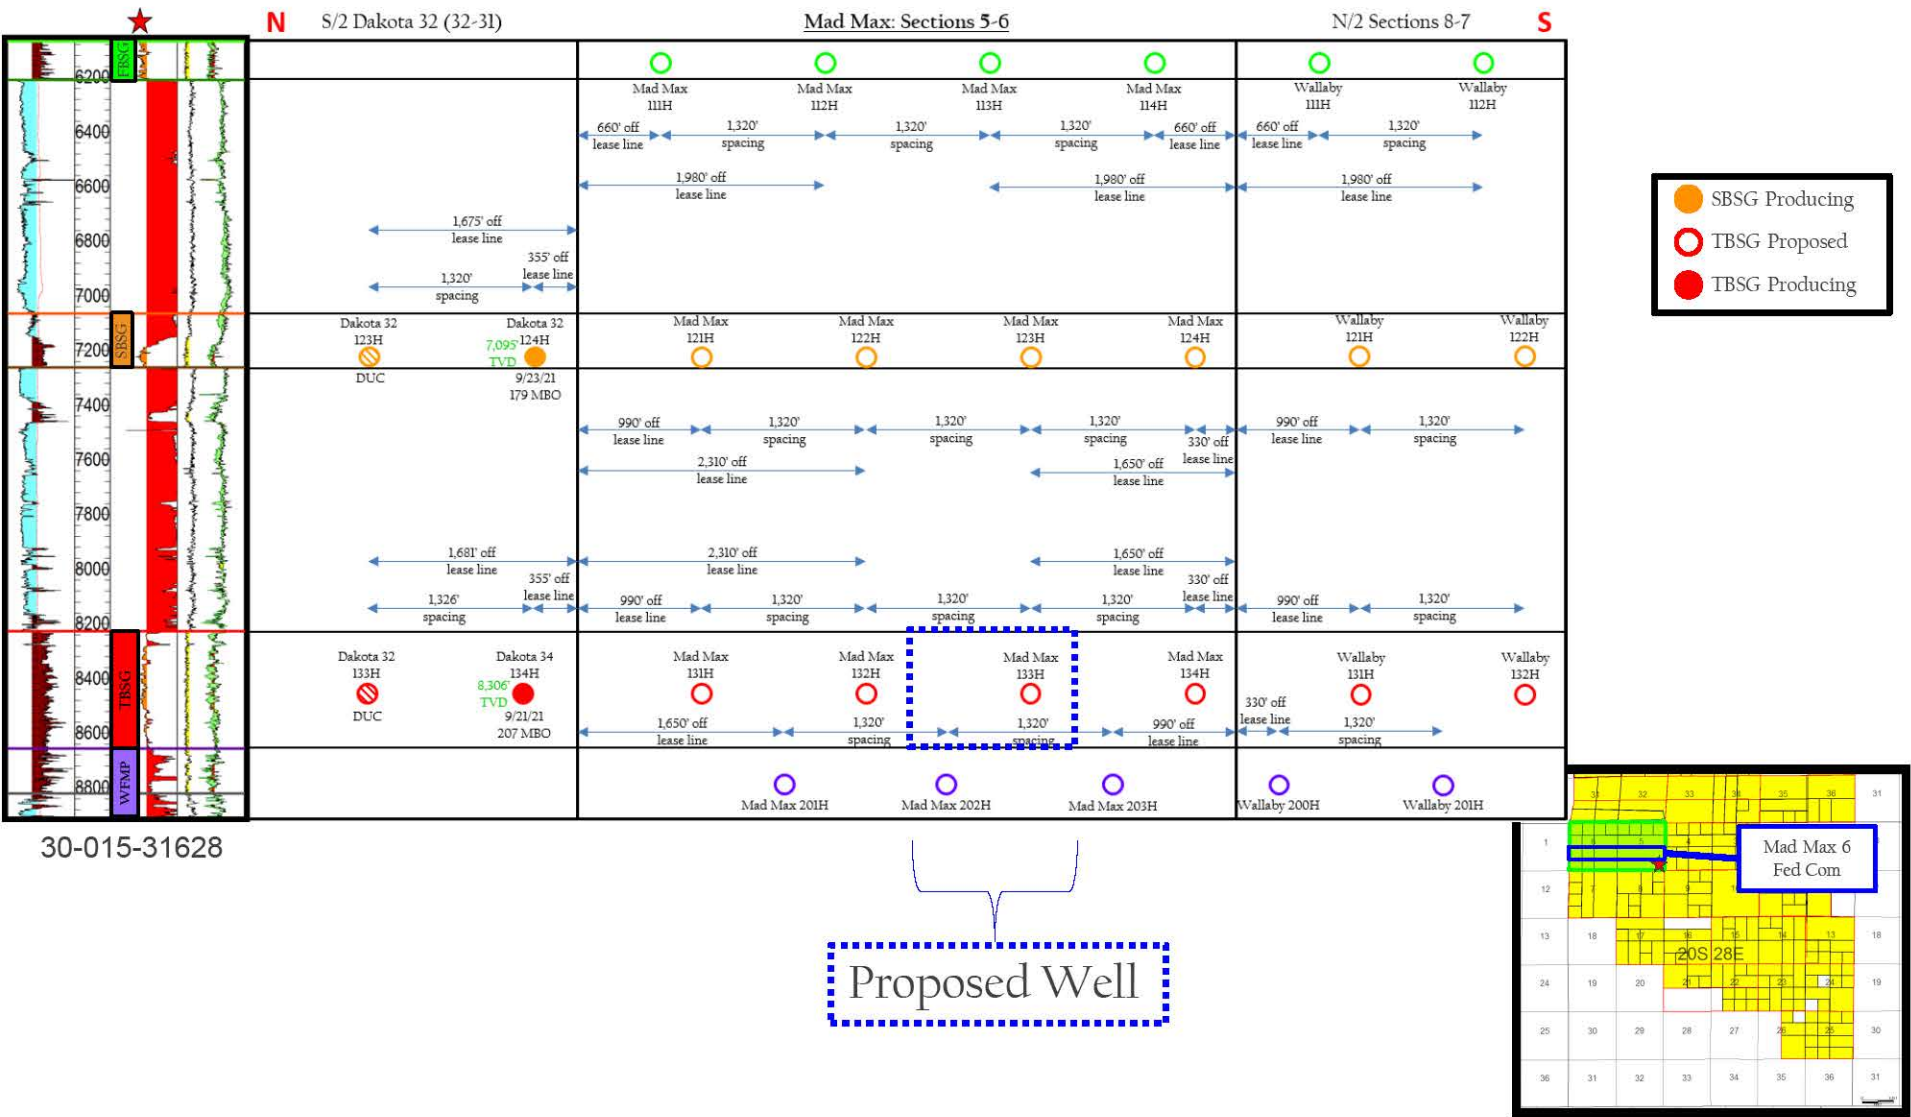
N S/2 Dakota 32 (32-31) Mad Max: Sections 5-6 N/2 Sections 8-7 S

FBSG
6200
6400
6600
6800
7000
SBSG
7200
7400
7600
7800
8000
8200
TBSG
8400
8600
WFMP
8800

30-015-31628

Mad Max 111H
Mad Max 112H
Mad Max 113H
Mad Max 114H
Wallaby 111H
Wallaby 112H

660' off lease line
1,320' spacing
1,320' spacing
1,320' spacing
660' off lease line
660' off lease line
1,320' spacing

1,980' off lease line
1,980' off lease line
1,980' off lease line

1,675' off lease line
355' off lease line
1,320' spacing

Dakota 32 123H
DUC
Dakota 32 124H
7,095' TVD
9/23/21
179 MBO
Mad Max 121H
Mad Max 122H
Mad Max 123H
Mad Max 124H
Wallaby 121H
Wallaby 122H

990' off lease line
1,320' spacing
1,320' spacing
1,320' spacing
330' off lease line
990' off lease line
1,320' spacing
2,310' off lease line
1,650' off lease line

1,681' off lease line
355' off lease line
1,326' spacing
2,310' off lease line
1,650' off lease line
330' off lease line
990' off lease line
1,320' spacing
1,320' spacing
1,320' spacing
990' off lease line
1,320' spacing

Dakota 32 133H
DUC
Dakota 34 134H
8,306' TVD
9/21/21
207 MBO
Mad Max 131H
Mad Max 132H
Mad Max 133H
Mad Max 134H
Wallaby 131H
Wallaby 132H
1,650' off lease line
1,320' spacing
1,320' spacing
990' off lease line
330' off lease line
1,320' spacing

Mad Max 201H
Mad Max 202H
Mad Max 203H
Wallaby 200H
Wallaby 201H

Proposed Well

SBSG Producing
TBSG Proposed
TBSG Producing

Mad Max 6 Fed Com
20S 28E